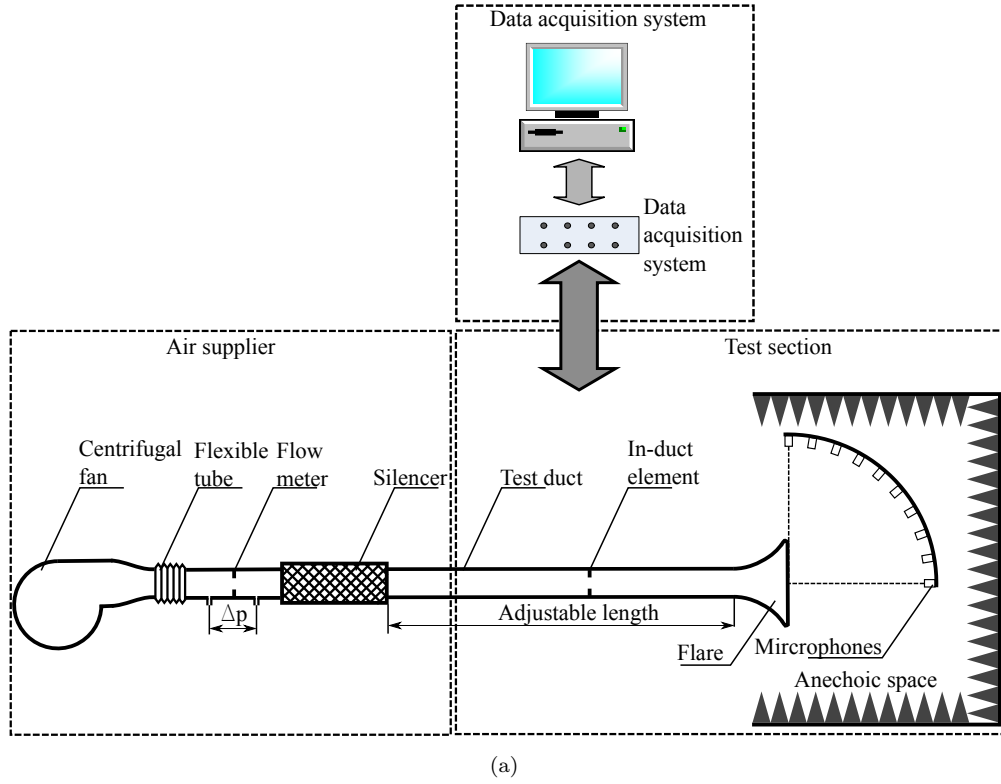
Data acquisition system

Data acquisition system

Air supplier

Test section

Centrifugal fan

Flexible tube

Flow meter

Silencer

Test duct

In-duct element

$\Delta$p

Adjustable length

Flare

Mircrophones

Anechoic space

(a)